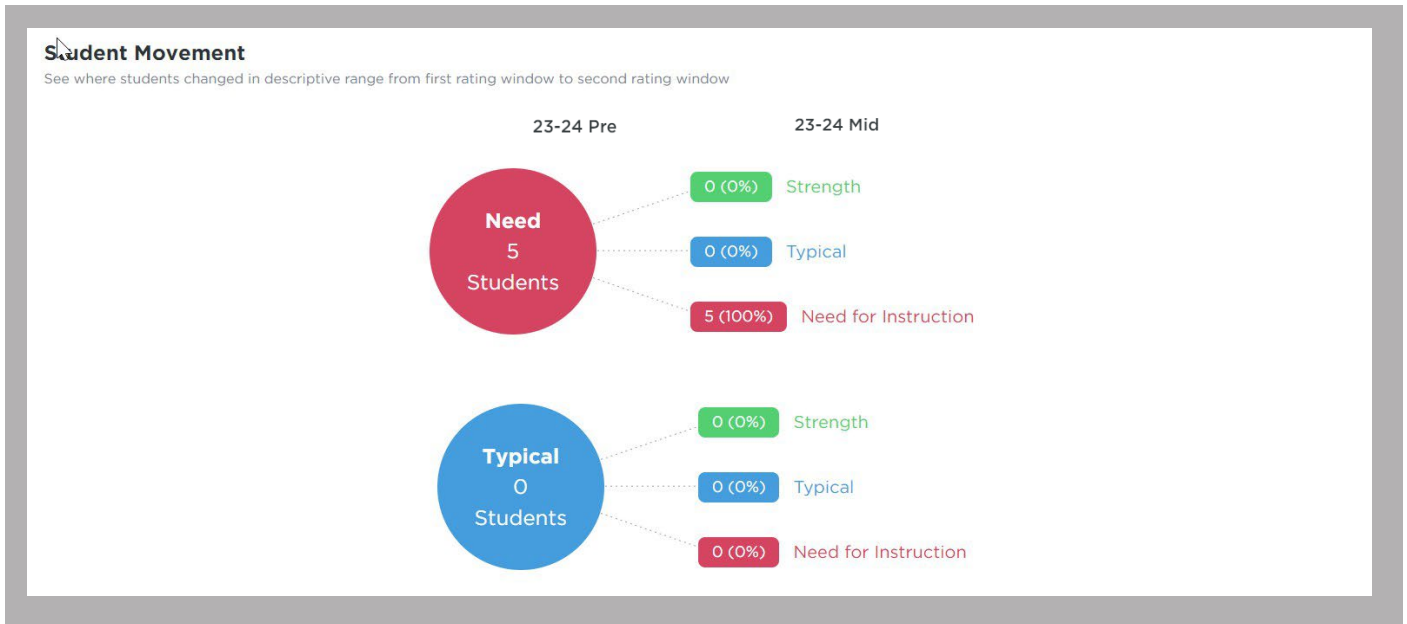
Student Movement

See where students changed in descriptive range from first rating window to second rating window

23-24 Pre

23-24 Mid

Need
5
Students

0 (0%) Strength

0 (0%) Typical

5 (100%) Need for Instruction

Typical
0
Students

0 (0%) Strength

0 (0%) Typical

0 (0%) Need for Instruction